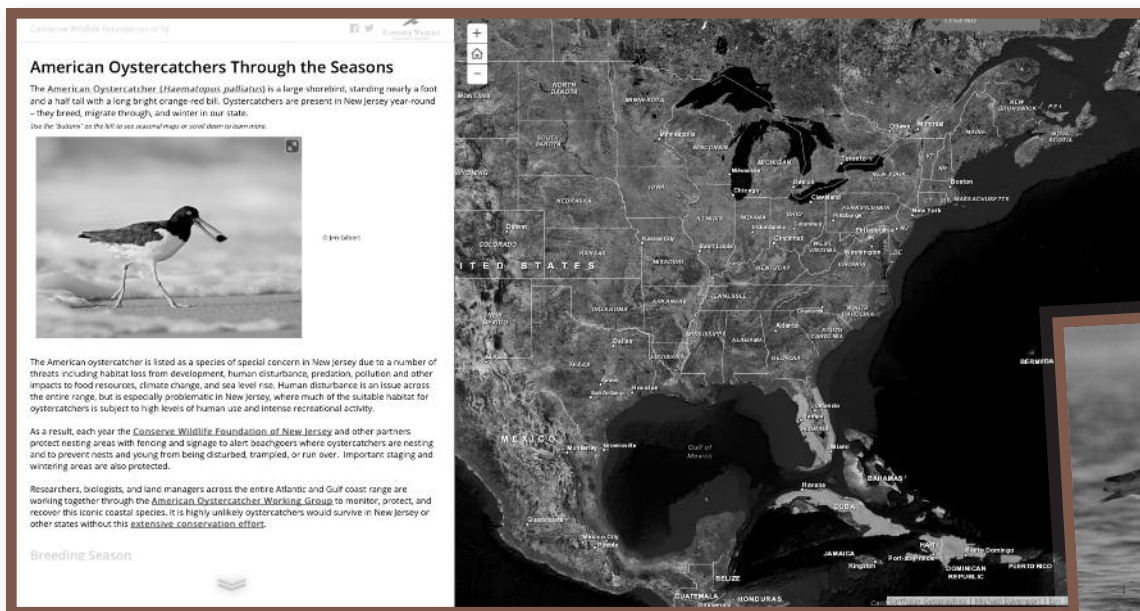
Conserve Wildlife Foundation of NJ

American Oystercatchers Through the Seasons

The American Oystercatcher (Haematopus palliatus) is a large shorebird, standing nearly a foot and a half tall with a long bright orange-red bill. Oystercatchers are present in New Jersey year-round – they breed, migrate through, and winter in our state.

Use the "buttons" on the left to see seasonal maps or scroll down to learn more.

© Jim Gilbert

The American oystercatcher is listed as a species of special concern in New jersey due to a number of threats including habitat loss from development, human disturbance, predation, pollution and other impacts to food resources, climate change, and sea level rise. Human disturbance is an issue across the entire range, but is especially problematic in New Jersey, where much of the suitable habitat for oystercatchers is subject to high levels of human use and intense recreational activity.

As a result, each year the Conserve Wildlife Foundation of New Jersey and other partners protect nesting areas with fencing and signage to alert beachgoers where oystercatchers are nesting and to prevent nests and young from being disturbed, trampled, or run over. Important staging and wintering areas are also protected.

Researchers, biologists, and land managers across the entire Atlantic and Gulf coast range are working together through the American Oystercatcher Working Group to monitor, protect, and recover this iconic coastal species. It is highly unlikely oystercatchers would survive in New Jersey or other states without this extensive conservation effort.

Breeding Season

+
−

NORTH DAKOTA
MINNESOTA
SOUTH DAKOTA
WISCONSIN
MICHIGAN
NEBRASKA
IOWA
Chicago
Detroit
Cleveland
Toronto
Ottawa
Montreal
Boston
New York
Philadelphia
Washington
COLORADO
KANSAS
MISSOURI
ILLINOIS
INDIANA
OHIO
PENNSYLVANIA
Pittsburgh
Cincinnati
WEST VIRGINIA
VIRGINIA
KENTUCKY
Kansas City
Saint Louis
UNITED STATES
TENNESSEE
NORTH CAROLINA
SOUTH CAROLINA
OKLAHOMA
ARKANSAS
NEW MEXICO
Atlanta
MISSISSIPPI
ALABAMA
GEORGIA
Dallas
TEXAS
LOUISIANA
Houston
San Antonio
Orlando
Miami
Gulf of Mexico
MEXICO
Monterrey
Havana
BAHAMAS
CUBA
Guadalajara
Mexico City
JAMAICA
Kingston
Port-au-Prince
HAITI
Santo Domingo
DOMINICAN REPUBLIC
PUERTO RICO
BELIZE
GUATEMALA
HONDURAS
BERMUDA
NEW BRUNSWICK
MAINE
NOVA SCOTIA
Esri, HERE, Garmin | Earthstar Geographics | Esri